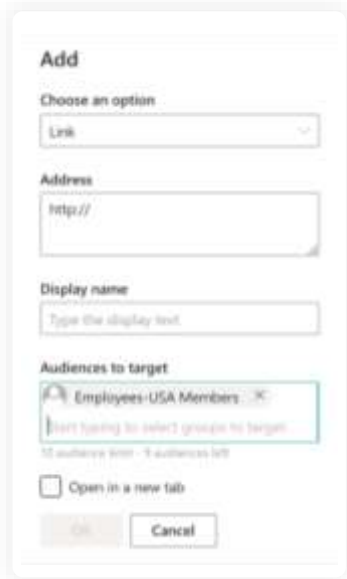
Add

Choose an option

Link

Address

http://

Display name

Type the display text

Audiences to target

Employees-USA Members ×

Start typing to select groups to target

10 audience limit · 9 audiences left

Open in a new tab

OK

Cancel